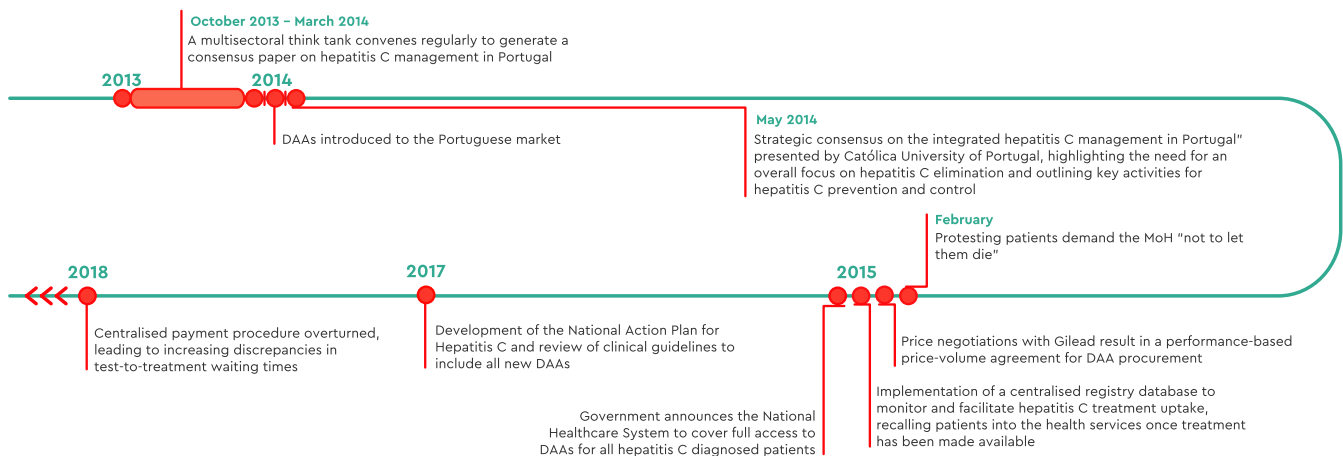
October 2013 – March 2014
A multisectoral think tank convenes regularly to generate a consensus paper on hepatitis C management in Portugal

2013

2014

DAAs introduced to the Portuguese market

May 2014
Strategic consensus on the integrated hepatitis C management in Portugal" presented by Católica University of Portugal, highlighting the need for an overall focus on hepatitis C elimination and outlining key activities for hepatitis C prevention and control

February
Protesting patients demand the MoH "not to let them die"

2018

2017

2015

Centralised payment procedure overturned, leading to increasing discrepancies in test-to-treatment waiting times

Development of the National Action Plan for Hepatitis C and review of clinical guidelines to include all new DAAs

Price negotiations with Gilead result in a performance-based price-volume agreement for DAA procurement

Implementation of a centralised registry database to monitor and facilitate hepatitis C treatment uptake, recalling patients into the health services once treatment has been made available

Government announces the National Healthcare System to cover full access to DAAs for all hepatitis C diagnosed patients